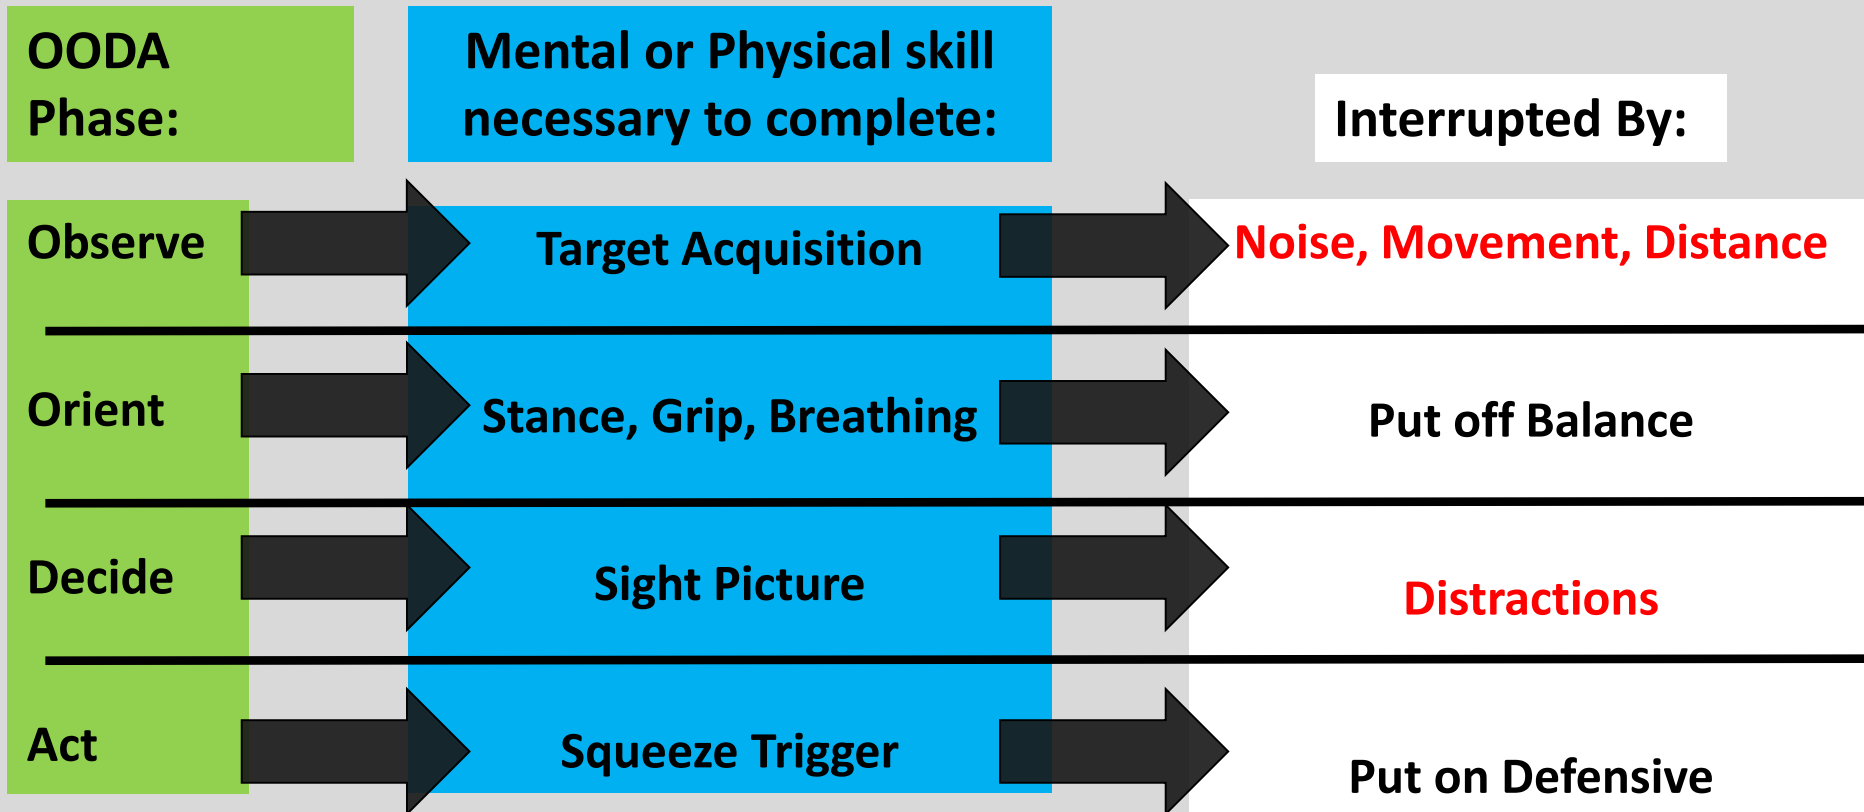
| OODA Phase: | Mental or Physical skill necessary to complete: | Interrupted By: |
|---|---|---|
| Observe | Target Acquisition | Noise, Movement, Distance |
| Orient | Stance, Grip, Breathing | Put off Balance |
| Decide | Sight Picture | Distractions |
| Act | Squeeze Trigger | Put on Defensive |